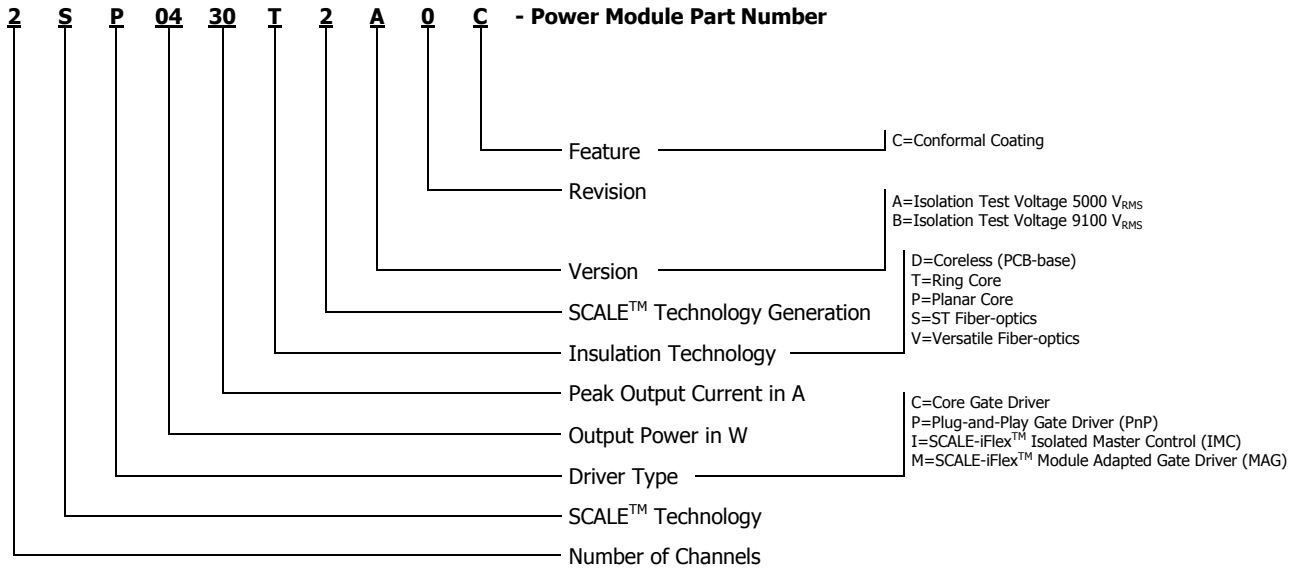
2 S P 04 30 T 2 A 0 C - Power Module Part Number

Feature

C=Conformal Coating

Revision

A=Isolation Test Voltage 5000 $V_{RMS}$
B=Isolation Test Voltage 9100 $V_{RMS}$

Version

SCALE$^{TM}$ Technology Generation

Insulation Technology

D=Coreless (PCB-base)
T=Ring Core
P=Planar Core
S=ST Fiber-optics
V=Versatile Fiber-optics

Peak Output Current in A

Output Power in W

Driver Type

C=Core Gate Driver
P=Plug-and-Play Gate Driver (PnP)
I=SCALE-iFlex$^{TM}$ Isolated Master Control (IMC)
M=SCALE-iFlex$^{TM}$ Module Adapted Gate Driver (MAG)

SCALE$^{TM}$ Technology

Number of Channels